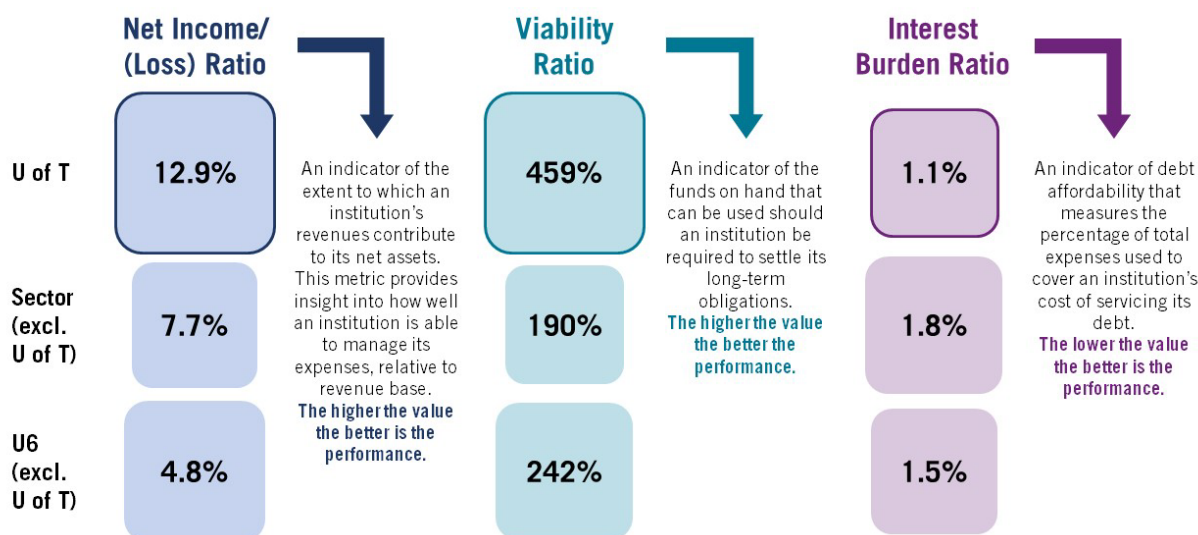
Net Income/ (Loss) Ratio

Viability Ratio

Interest Burden Ratio

U of T

12.9%

An indicator of the extent to which an institution's revenues contribute to its net assets. This metric provides insight into how well an institution is able to manage its expenses, relative to revenue base.

The higher the value the better is the performance.

459%

An indicator of the funds on hand that can be used should an institution be required to settle its long-term obligations.

The higher the value the better the performance.

1.1%

An indicator of debt affordability that measures the percentage of total expenses used to cover an institution's cost of servicing its debt.

The lower the value the better is the performance.

Sector (excl. U of T)

7.7%

190%

1.8%

U6 (excl. U of T)

4.8%

242%

1.5%